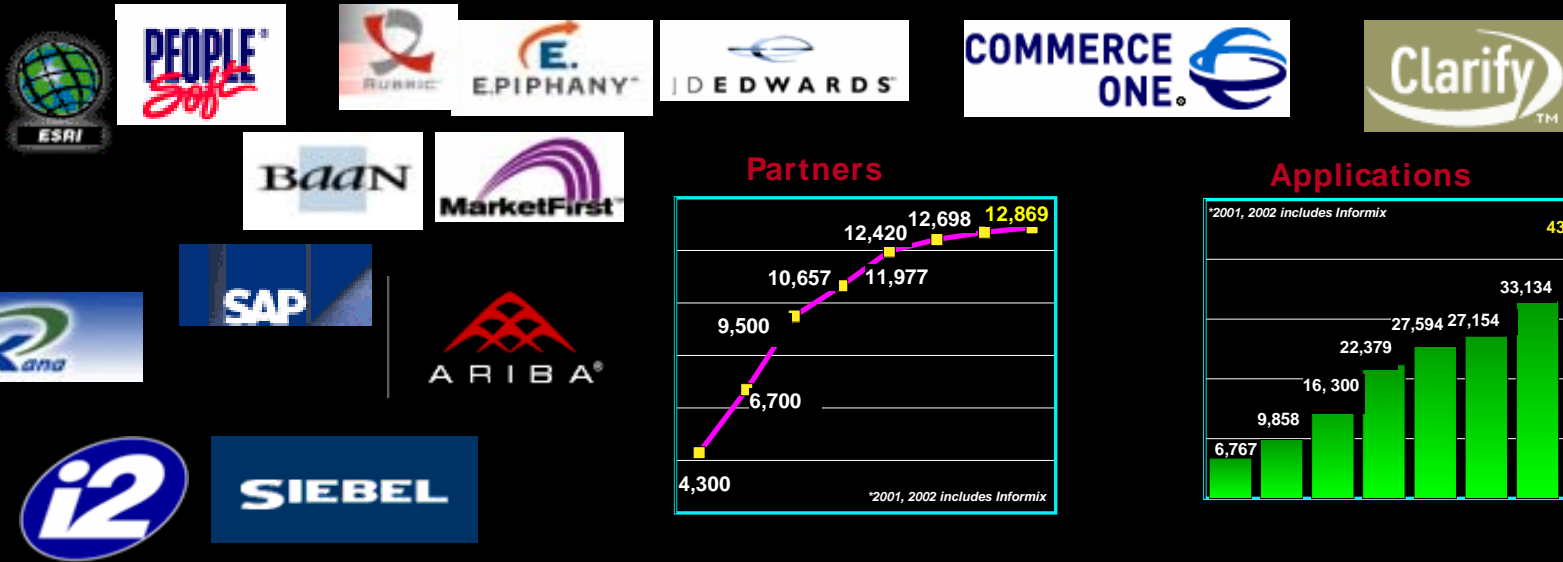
ESRI

PEOPLE Soft

RUBRIC

E. E.PIPHANY

JDEDWARDS

COMMERCE ONE

Clarify

BAAN

MarketFirst

SAP

Rana

ARIBA

i2

SIEBEL

Partners

4,300
6,700
9,500
10,657
11,977
12,420
12,698
12,869

*2001, 2002 includes Informix

Applications

*2001, 2002 includes Informix

6,767
9,858
16, 300
22,379
27,594
27,154
33,134
43